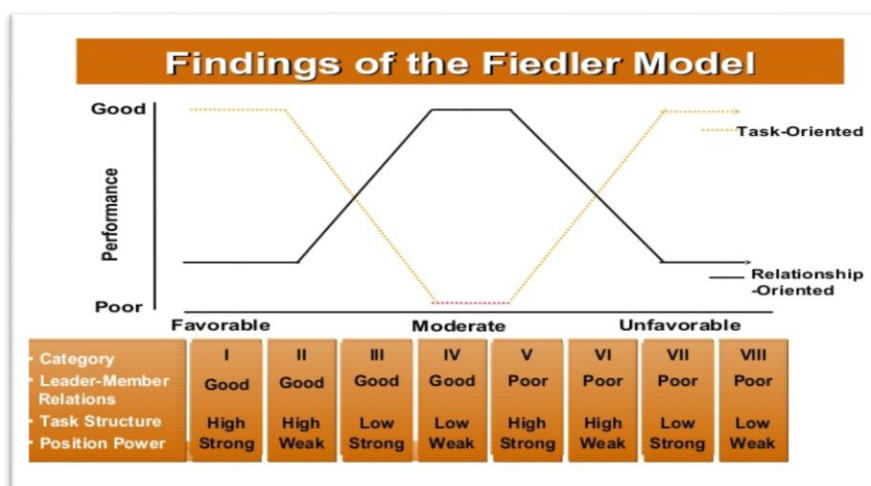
Findings of the Fiedler Model

Good

Performance

Poor

Task-Oriented

Relationship -Oriented

Favorable Moderate Unfavorable

| Category | I | II | III | IV | V | VI | VII | VIII |
|---|---|---|---|---|---|---|---|---|
| Leader-Member Relations | Good | Good | Good | Good | Poor | Poor | Poor | Poor |
| Task Structure | High | High | Low | Low | High | High | Low | Low |
| Position Power | Strong | Weak | Strong | Weak | Strong | Weak | Strong | Weak |